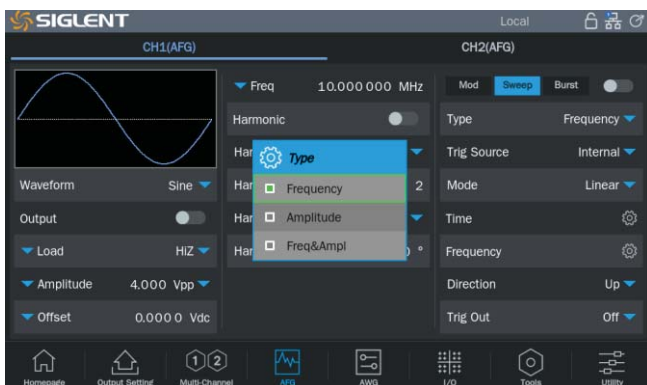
SIGLENT
Local
CH1(AFG)
CH2(AFG)
Freq 10.000 000 MHz
Harmonic
Har
Har 2
Har
Har ) °
Type
Frequency
Amplitude
Freq&Ampl
Mod Sweep Burst
Type Frequency
Trig Source Internal
Mode Linear
Time
Frequency
Direction Up
Trig Out Off
Waveform Sine
Output
Load HiZ
Amplitude 4.000 Vpp
Offset 0.0000 Vdc
Homepage
Output Setting
Multi-Channel
AFG
AWG
I/O
Tools
Utility